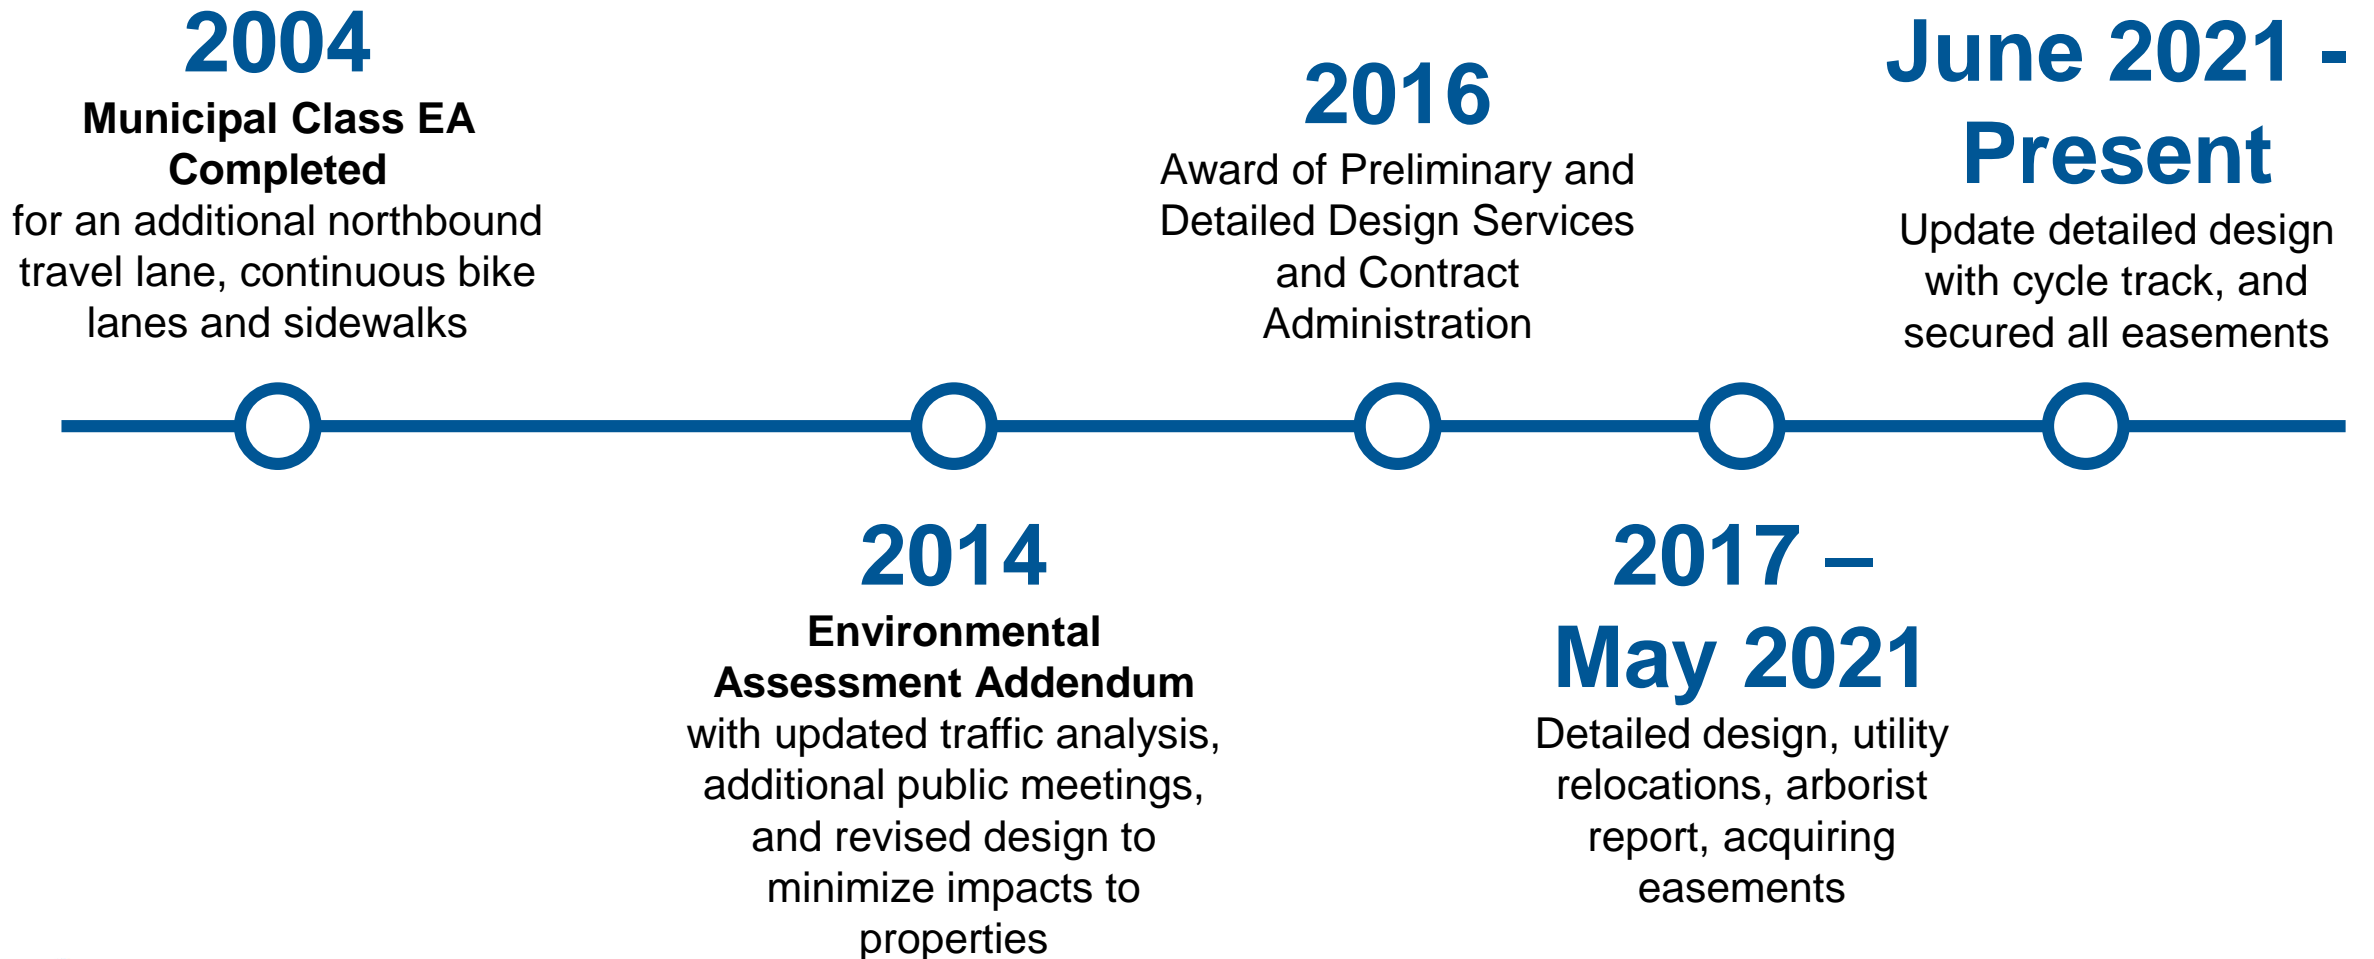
2004
Municipal Class EA Completed
for an additional northbound travel lane, continuous bike lanes and sidewalks

2016
Award of Preliminary and Detailed Design Services and Contract Administration

June 2021 - Present
Update detailed design with cycle track, and secured all easements

2014
Environmental Assessment Addendum
with updated traffic analysis, additional public meetings, and revised design to minimize impacts to properties

2017 – May 2021
Detailed design, utility relocations, arborist report, acquiring easements